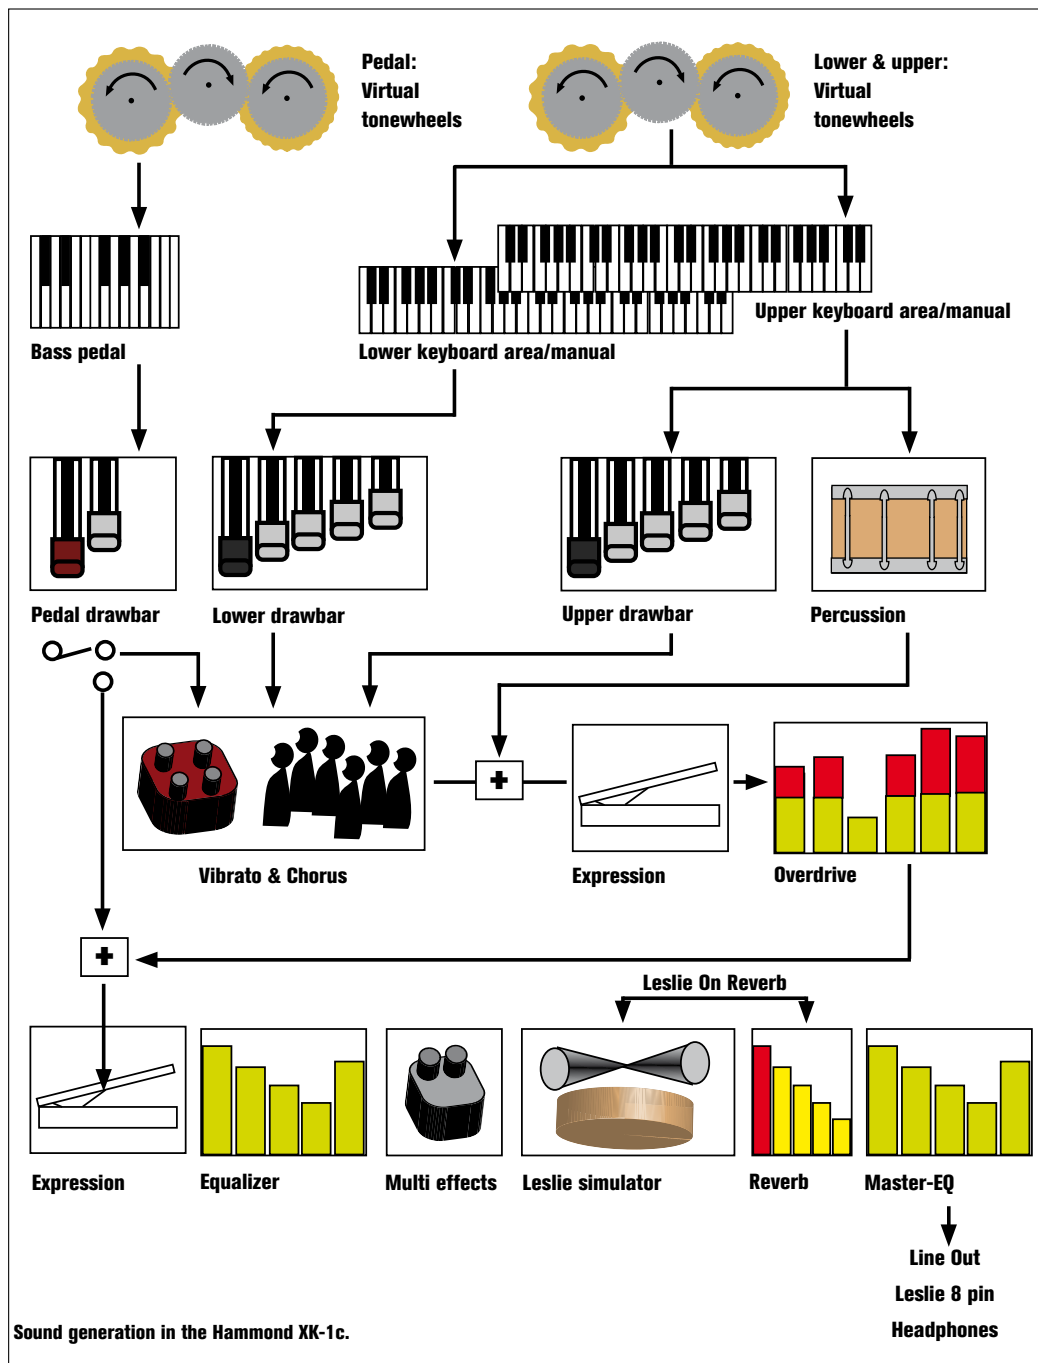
Pedal:
Virtual
tonewheels

Lower & upper:
Virtual
tonewheels

Bass pedal

Lower keyboard area/manual

Upper keyboard area/manual

Pedal drawbar

Lower drawbar

Upper drawbar

Percussion

Vibrato & Chorus

Expression

Overdrive

Leslie On Reverb

Expression

Equalizer

Multi effects

Leslie simulator

Reverb

Master-EQ

Line Out
Leslie 8 pin
Headphones

Sound generation in the Hammond XK-1c.